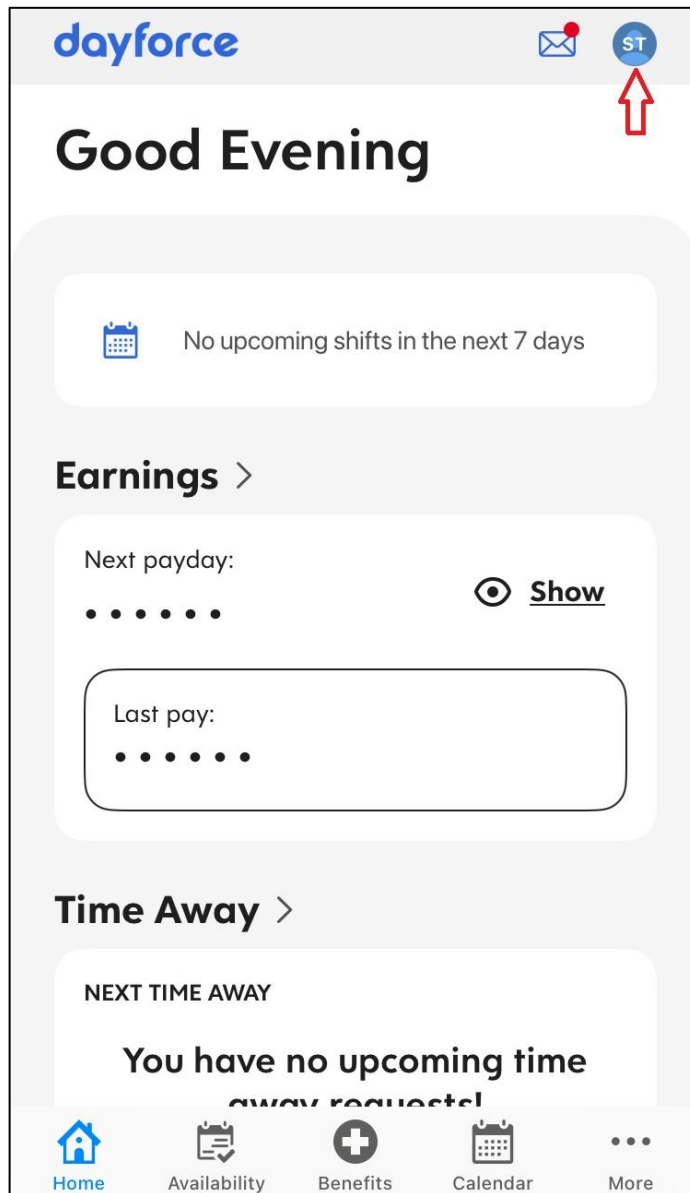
dayforce

ST

Good Evening

No upcoming shifts in the next 7 days

Earnings >

Next payday:
••••••

Show

Last pay:
••••••

Time Away >

NEXT TIME AWAY

You have no upcoming time away requests!

Home
Availability
Benefits
Calendar
•••
More